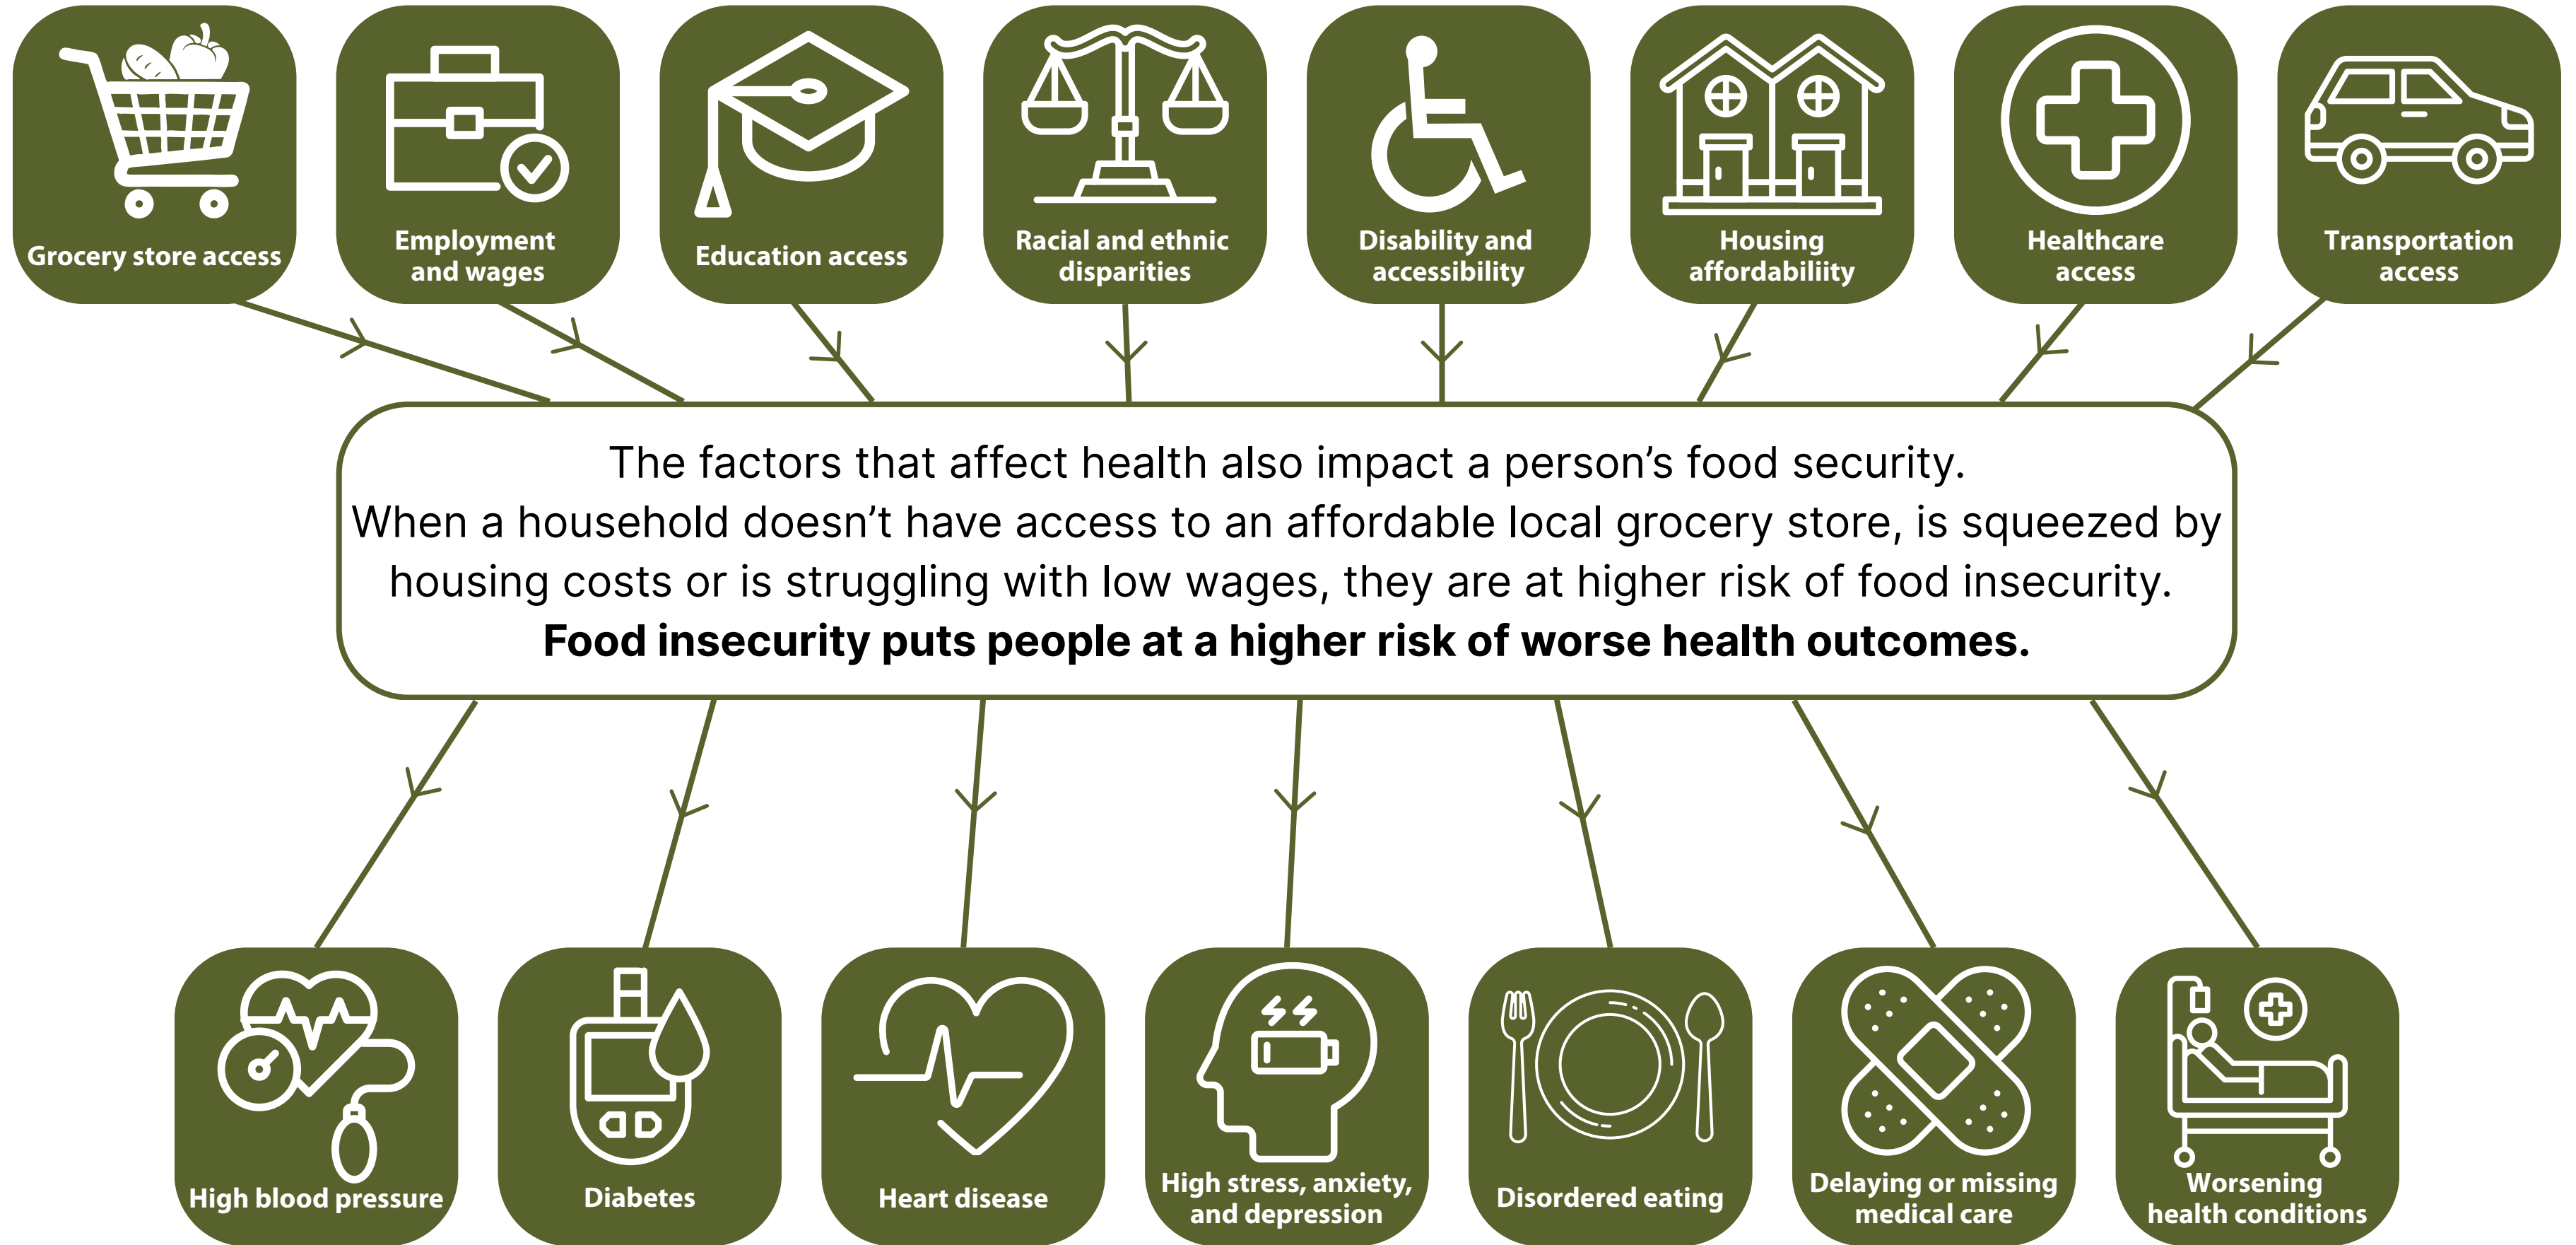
Grocery store access

Employment and wages

Education access

Racial and ethnic disparities

Disability and accessibility

Housing affordabiliity

Healthcare access

Transportation access

The factors that affect health also impact a person’s food security. When a household doesn’t have access to an affordable local grocery store, is squeezed by housing costs or is struggling with low wages, they are at higher risk of food insecurity. **Food insecurity puts people at a higher risk of worse health outcomes.**

High blood pressure

Diabetes

Heart disease

High stress, anxiety, and depression

Disordered eating

Delaying or missing medical care

Worsening health conditions